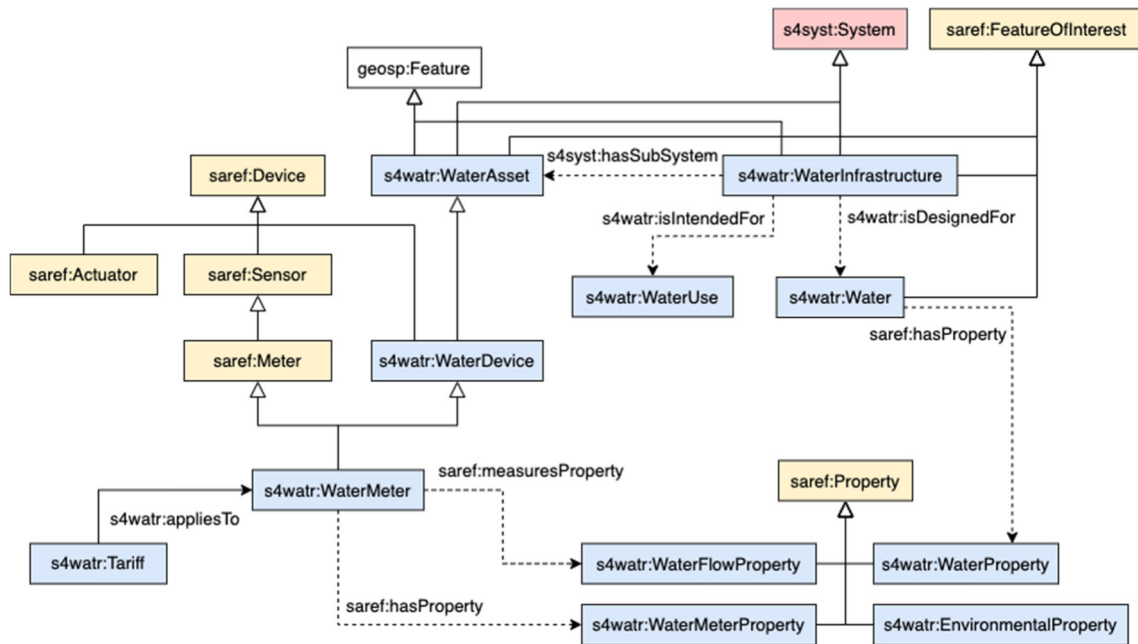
s4syst:System

saref:FeatureOfInterest

geosp:Feature

s4syst:hasSubSystem

saref:Device

s4watr:WaterAsset

s4watr:WaterInfrastructure

s4watr:isIntendedFor

s4watr:isDesignedFor

saref:Actuator

saref:Sensor

s4watr:WaterUse

s4watr:Water

saref:hasProperty

saref:Meter

s4watr:WaterDevice

saref:measuresProperty

saref:Property

s4watr:WaterMeter

s4watr:appliesTo

s4watr:Tariff

s4watr:WaterFlowProperty

s4watr:WaterProperty

saref:hasProperty

s4watr:WaterMeterProperty

s4watr:EnvironmentalProperty